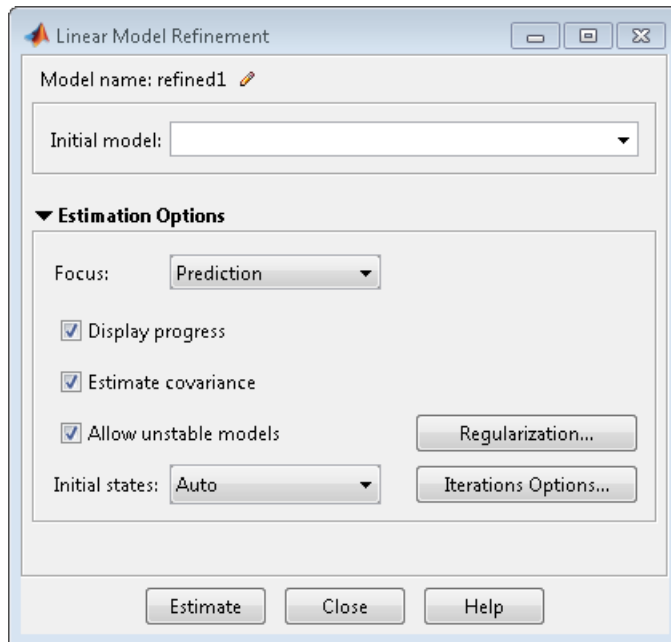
Linear Model Refinement

Model name: refined1

Initial model:

Estimation Options

Focus: Prediction

Display progress

Estimate covariance

Allow unstable models

Regularization...

Initial states: Auto

Iterations Options...

Estimate

Close

Help